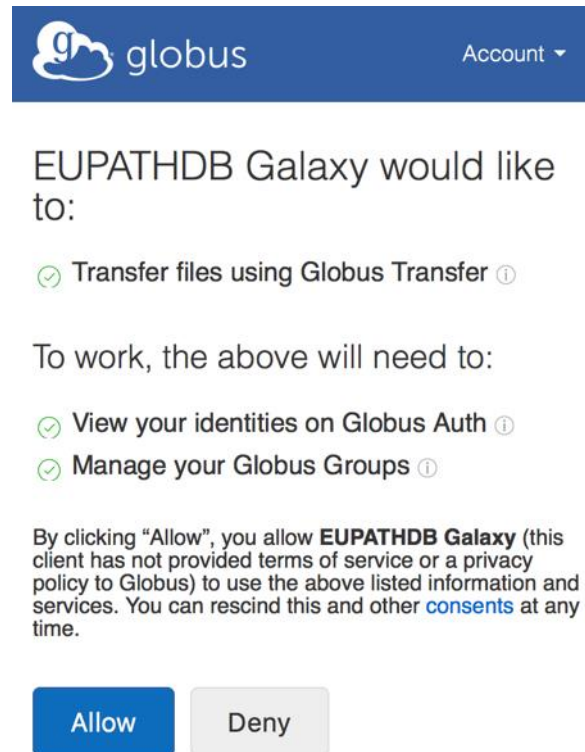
globus

Account ▾

EUPATHDB Galaxy would like to:

Transfer files using Globus Transfer

To work, the above will need to:

View your identities on Globus Auth

Manage your Globus Groups

By clicking "Allow", you allow **EUPATHDB Galaxy** (this client has not provided terms of service or a privacy policy to Globus) to use the above listed information and services. You can rescind this and other consents at any time.

Allow

Deny